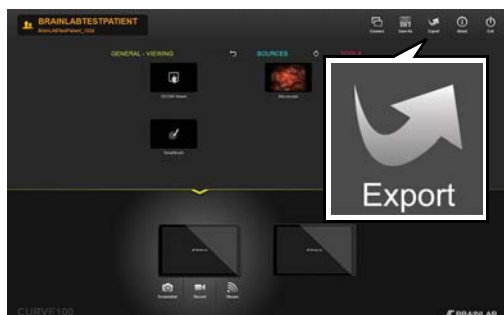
BRAINLABTESTPATIENT
BrainLabTestPatient_1234

Connect
Save As
Export
About
Exit

GENERAL - VIEWING
SOURCES
TOOLS

DICOM Viewer
Microscope
SmartBrush

Export

Screenshot
Record
Stream

CURVE100
BRAINLAB